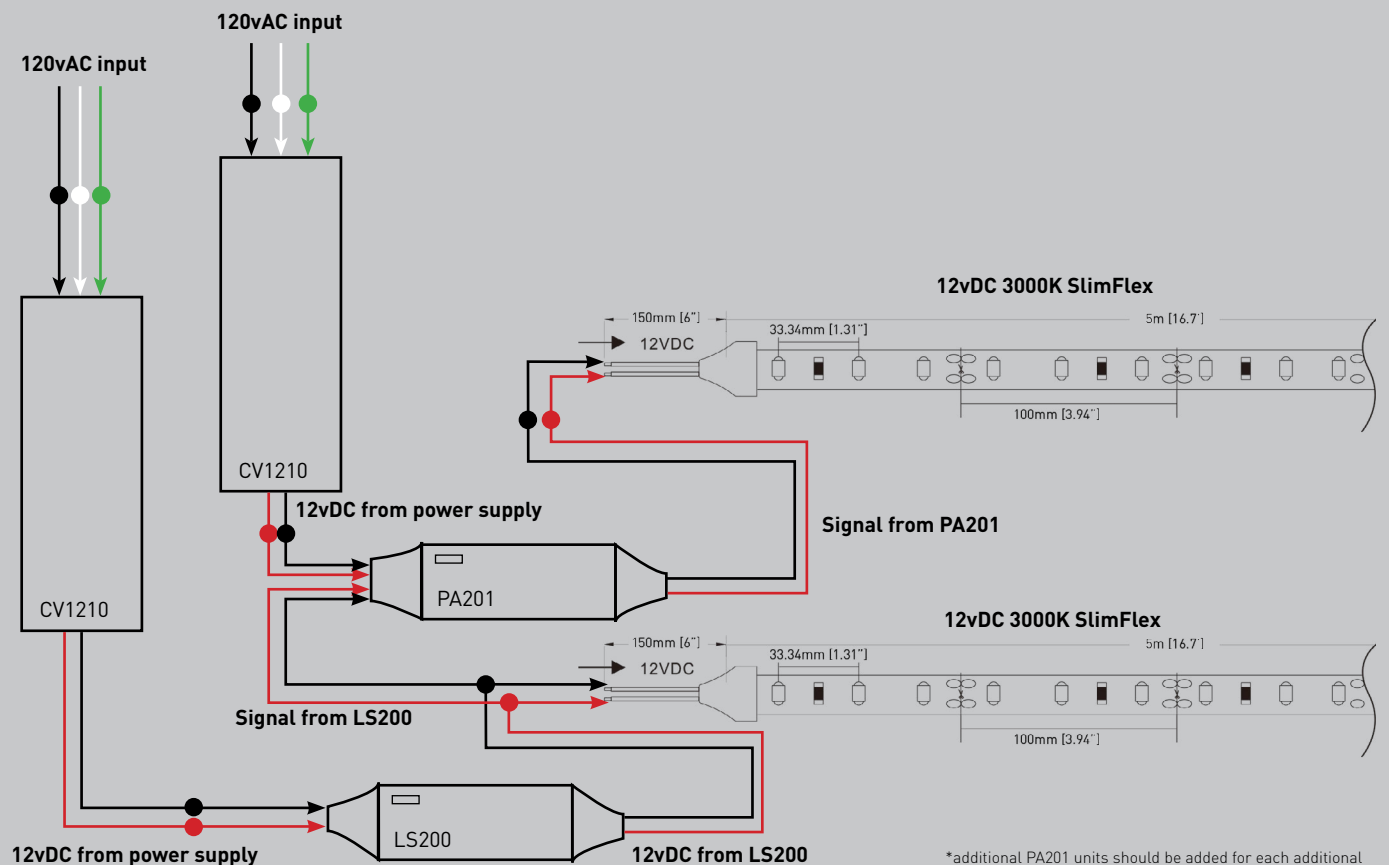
120vAC input

120vAC input

CV1210

CV1210

12vDC from power supply

12vDC 3000K SlimFlex

150mm [6"]

12VDC

33.34mm [1.31"]

5m [16.7']

100mm [3.94"]

Signal from PA201

PA201

12vDC 3000K SlimFlex

150mm [6"]

12VDC

33.34mm [1.31"]

5m [16.7']

100mm [3.94"]

Signal from LS200

LS200

12vDC from power supply

12vDC from LS200

*additional PA201 units should be added for each additional